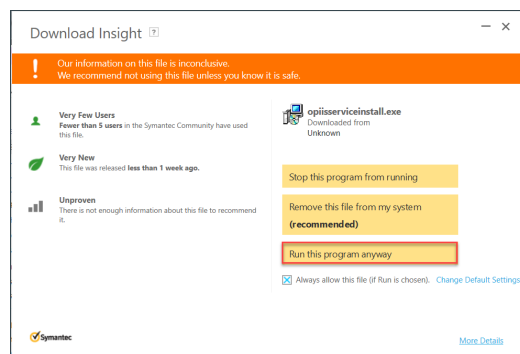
Download Insight ?

Our information on this file is inconclusive.
We recommend not using this file unless you know it is safe.

Very Few Users
Fewer than 5 users in the Symantec Community have used this file.

Very New
This file was released less than 1 week ago.

Unproven
There is not enough information about this file to recommend it.

opiisserviceinstall.exe
Downloaded from
Unknown

Stop this program from running

Remove this file from my system
(recommended)

Run this program anyway

Always allow this file (if Run is chosen). Change Default Settings

Symantec

More Details